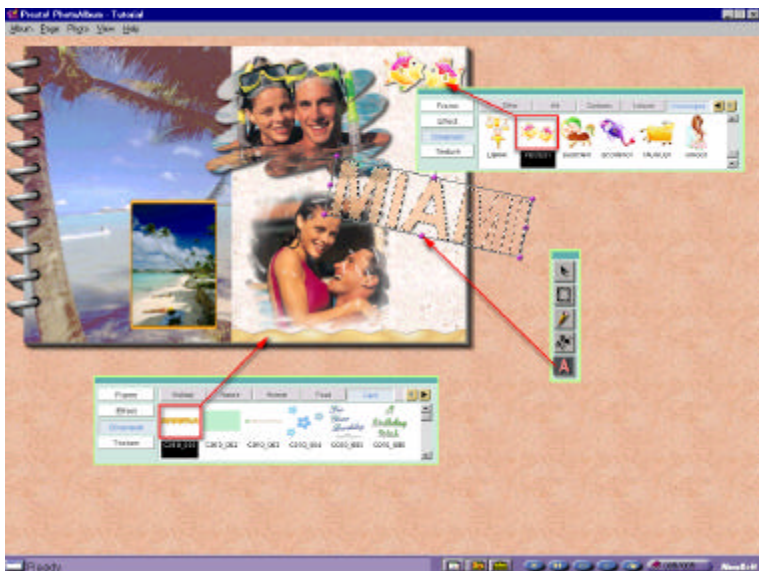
Presto! PhotoAlbum - Tutorial
Album Page Photo View Help

MIAMI

Frames
Effect
Ornament
Texture

Frames
Effect
Ornament
Texture

Holiday
Nature
Animal
Food
Card

C010_001 C010_002 C010_003 C010_004 C010_005 C010_006

Ready
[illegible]